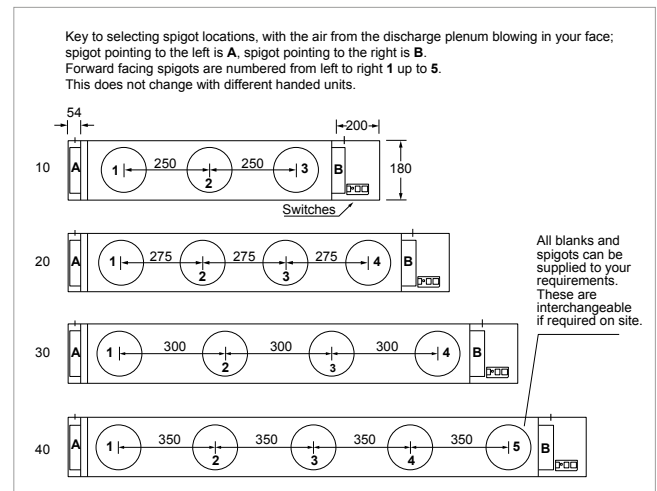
Key to selecting spigot locations, with the air from the discharge plenum blowing in your face; spigot pointing to the left is **A**, spigot pointing to the right is **B**.
Forward facing spigots are numbered from left to right **1** up to **5**.
This does not change with different handed units.

54

200

10
A
1
250
2
250
3
B
180
Switches

20
A
1
275
2
275
3
275
4
B

All blanks and spigots can be supplied to your requirements. These are interchangeable if required on site.

30
A
1
300
2
300
3
300
4
B

40
A
1
350
2
350
3
350
4
350
5
B